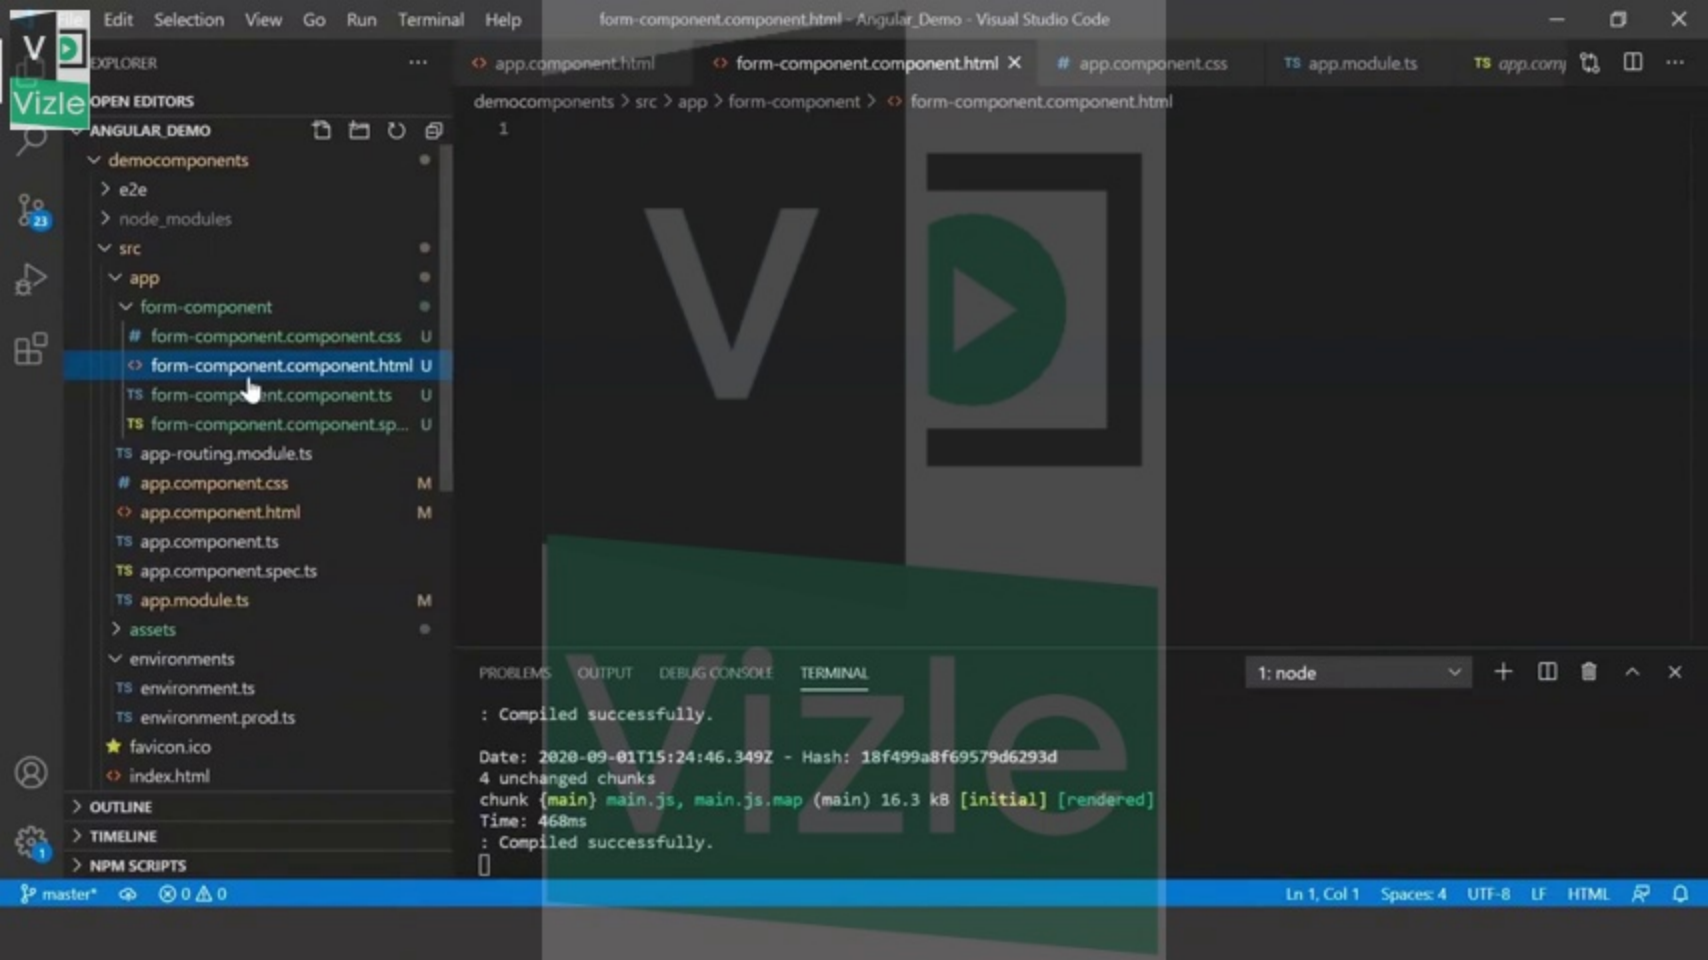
Vizle

File Edit Selection View Go Run Terminal Help form-component.component.html - Angular_Demo - Visual Studio Code

EXPLORER ...
OPEN EDITORS
ANGULAR_DEMO
democomponents
e2e
node_modules
src
app
form-component
# form-component.component.css U
form-component.component.html U
TS form-component.component.ts U
TS form-component.component.sp... U
TS app-routing.module.ts
# app.component.css M
app.component.html M
TS app.component.ts
TS app.component.spec.ts
TS app.module.ts M
assets
environments
TS environment.ts
TS environment.prod.ts
favicon.ico
index.html
OUTLINE
TIMELINE
NPM SCRIPTS

app.component.html | form-component.component.html × | # app.component.css | TS app.module.ts | TS app.com

democomponents > src > app > form-component > form-component.component.html

1

Vizle

PROBLEMS OUTPUT DEBUG CONSOLE TERMINAL 1: node

: Compiled successfully.

Date: 2020-09-01T15:24:46.349Z - Hash: 18f499a8f69579d6293d
4 unchanged chunks
chunk {main} main.js, main.js.map (main) 16.3 kB [initial] [rendered]
Time: 468ms
: Compiled successfully.

master* ⊗ 0 ⚠ 0 Ln 1, Col 1 Spaces: 4 UTF-8 LF HTML